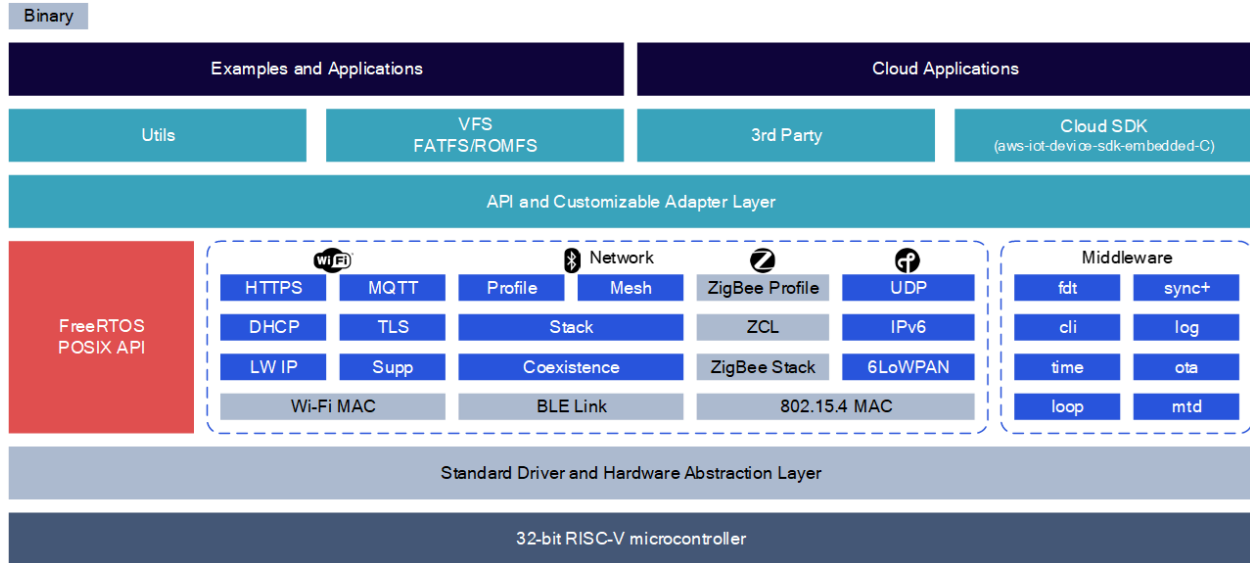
Binary

Examples and Applications

Cloud Applications

Utils

VFS
FATFS/ROMFS

3rd Party

Cloud SDK
(aws-iot-device-sdk-embedded-C)

API and Customizable Adapter Layer

FreeRTOS
POSIX API

WiFi

Network

Middleware

HTTPS
MQTT
Profile
Mesh
ZigBee Profile
UDP
fdt
sync+

DHCP
TLS
Stack
ZCL
IPv6
cli
log

LW IP
Supp
Coexistence
ZigBee Stack
6LoWPAN
time
ota

Wi-Fi MAC
BLE Link
802.15.4 MAC
loop
mtd

Standard Driver and Hardware Abstraction Layer

32-bit RISC-V microcontroller